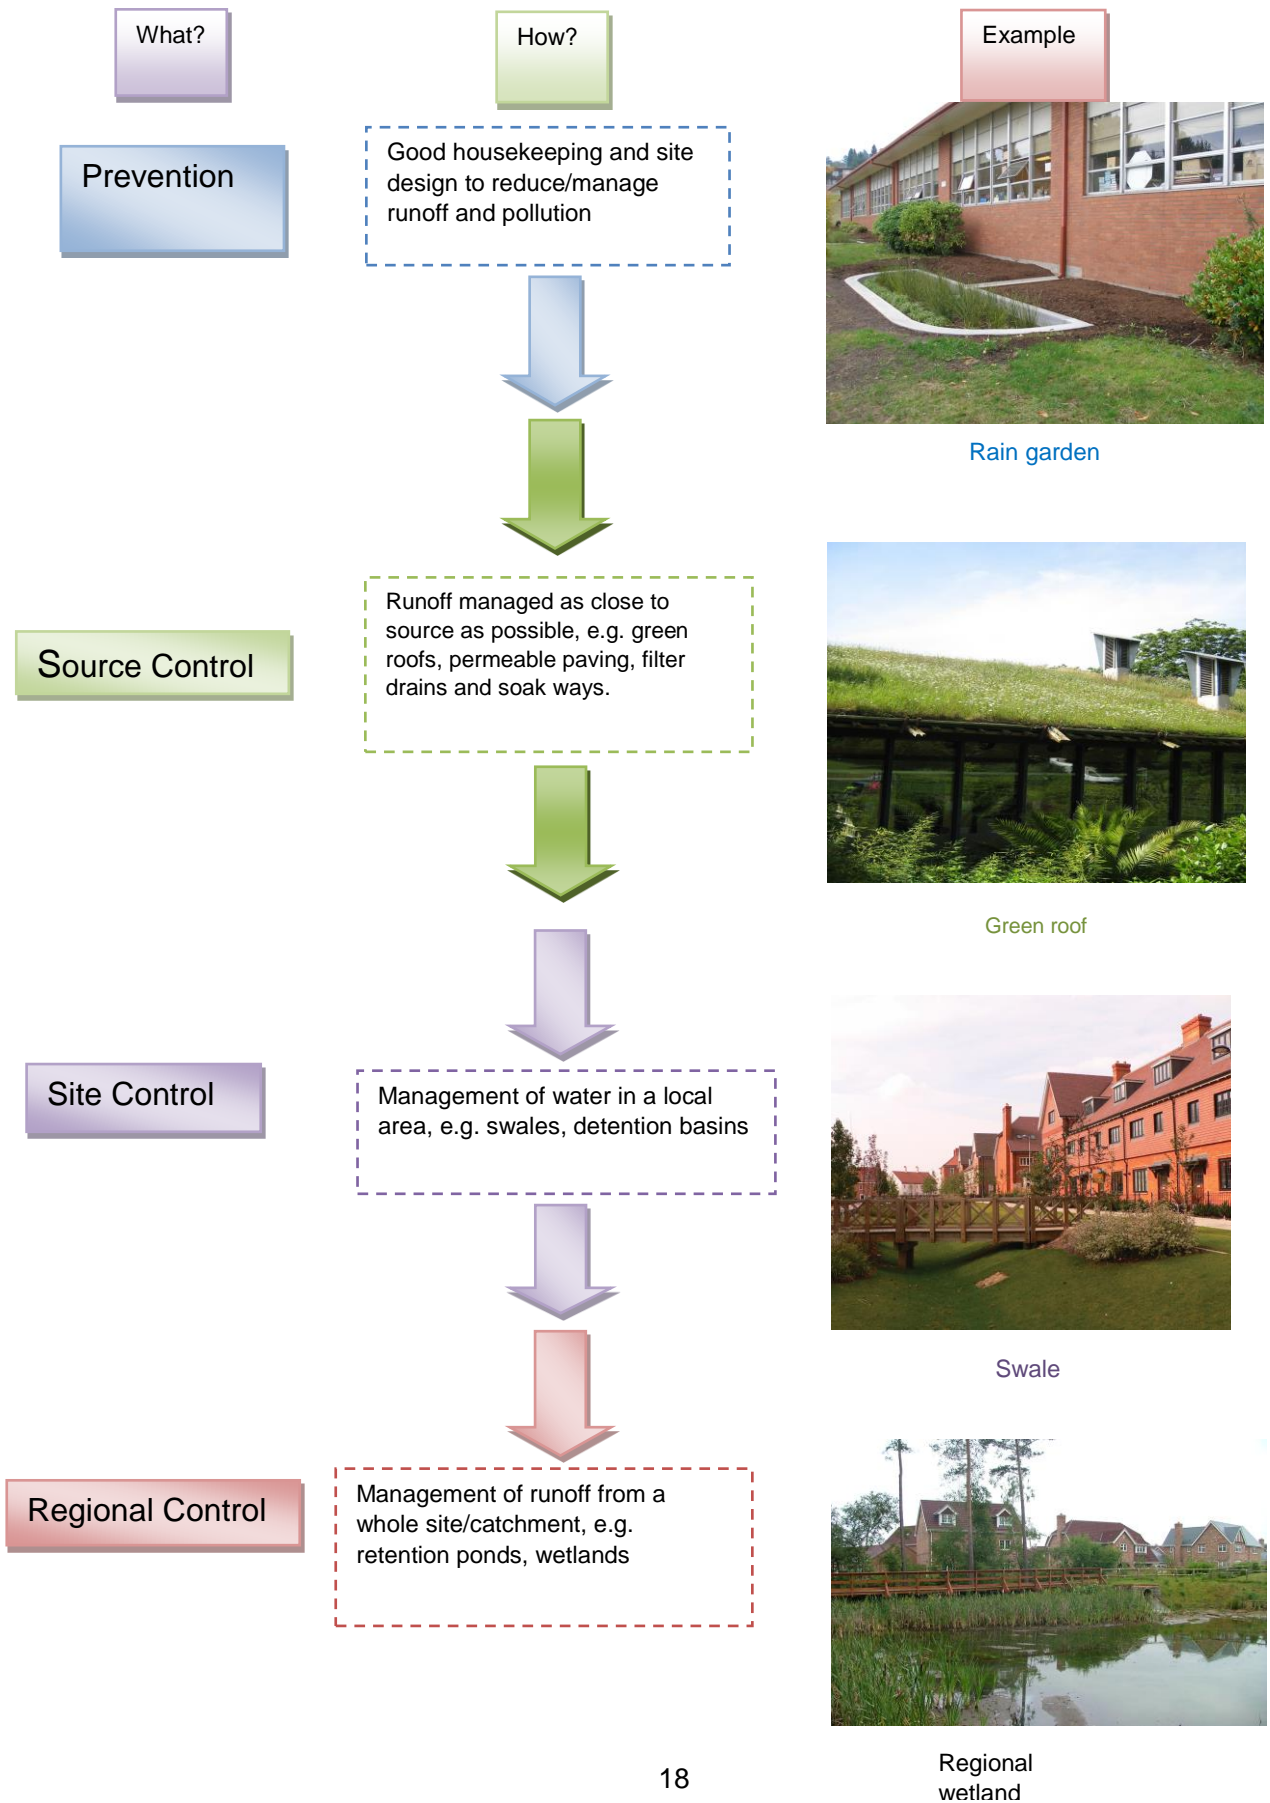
What?

How?

Example

Prevention

Good housekeeping and site design to reduce/manage runoff and pollution

Rain garden

Source Control

Runoff managed as close to source as possible, e.g. green roofs, permeable paving, filter drains and soak ways.

Green roof

Site Control

Management of water in a local area, e.g. swales, detention basins

Swale

Regional Control

Management of runoff from a whole site/catchment, e.g. retention ponds, wetlands

Regional wetland

18